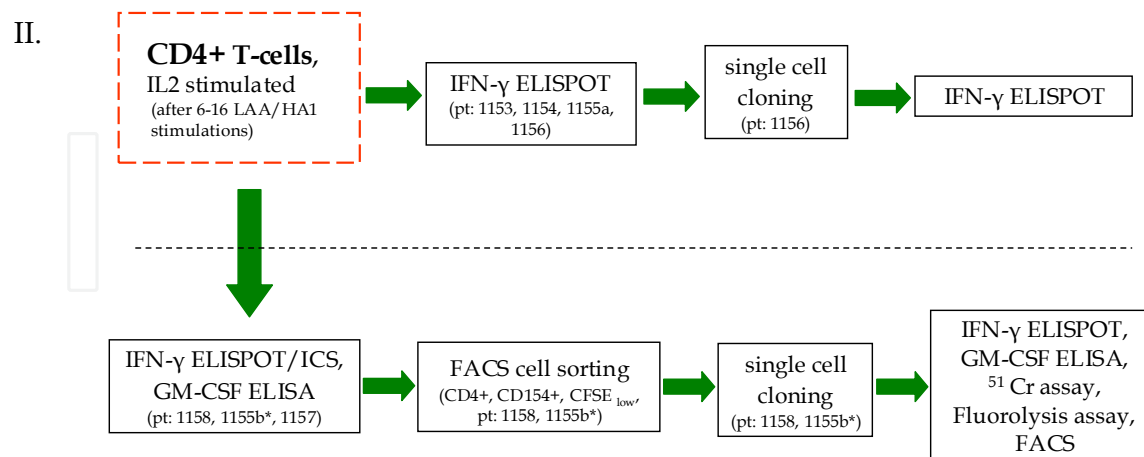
II.

**CD4+ T-cells**, IL2 stimulated (after 6-16 LAA/HA1 stimulations)

IFN-γ ELISPOT (pt: 1153, 1154, 1155a, 1156)

single cell cloning (pt: 1156)

IFN-γ ELISPOT

IFN-γ ELISPOT/ICS, GM-CSF ELISA (pt: 1158, 1155b*, 1157)

FACS cell sorting (CD4+, CD154+, CFSE $_{low}$, pt: 1158, 1155b*)

single cell cloning (pt: 1158, 1155b*)

IFN-γ ELISPOT, GM-CSF ELISA, $^{51}$ Cr assay, Fluorolysis assay, FACS